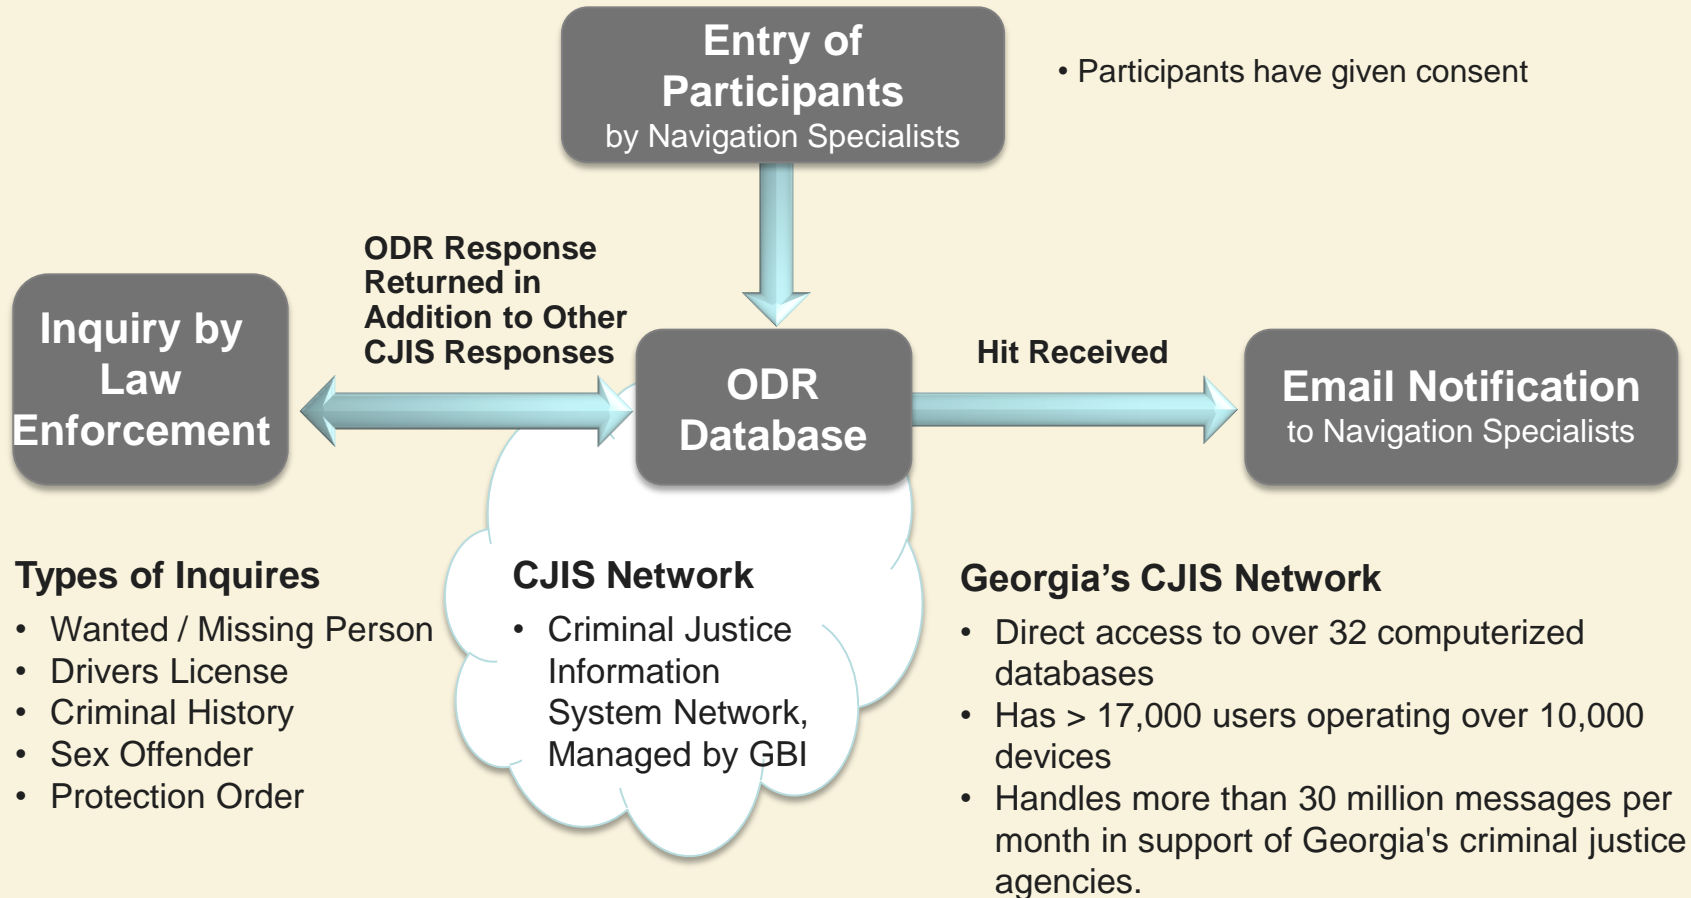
Entry of Participants
by Navigation Specialists

• Participants have given consent

ODR Response Returned in Addition to Other CJIS Responses

Inquiry by Law Enforcement

ODR Database

Hit Received

Email Notification
to Navigation Specialists

Types of Inquires
• Wanted / Missing Person
• Drivers License
• Criminal History
• Sex Offender
• Protection Order

CJIS Network
• Criminal Justice Information System Network, Managed by GBI

Georgia's CJIS Network
• Direct access to over 32 computerized databases
• Has > 17,000 users operating over 10,000 devices
• Handles more than 30 million messages per month in support of Georgia's criminal justice agencies.